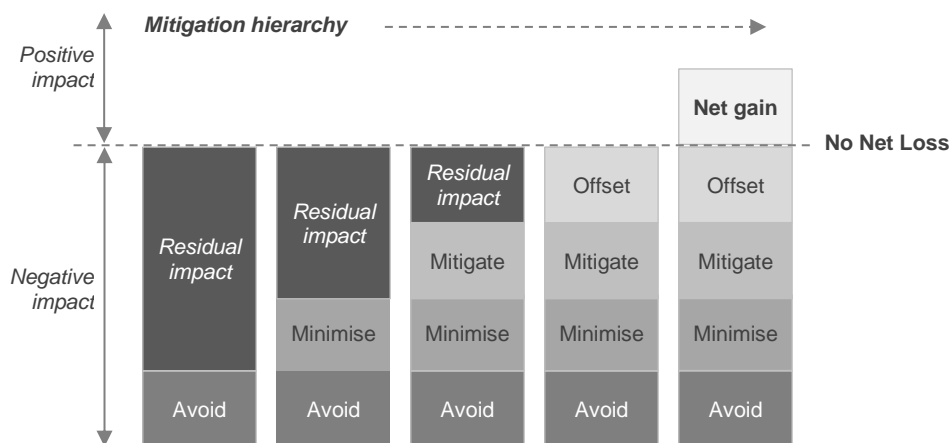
Mitigation hierarchy

Positive impact

Negative impact

No Net Loss

Residual impact

Avoid

Residual impact

Minimise

Avoid

Residual impact

Mitigate

Minimise

Avoid

Offset

Mitigate

Minimise

Avoid

Net gain

Offset

Mitigate

Minimise

Avoid